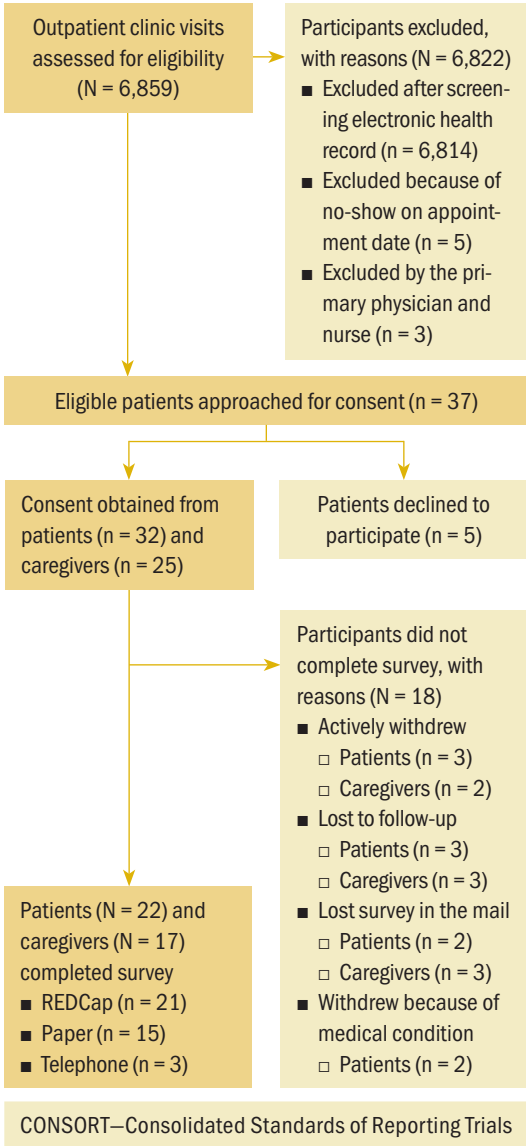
Outpatient clinic visits assessed for eligibility (N = 6,859)

Participants excluded, with reasons (N = 6,822)
■ Excluded after screening electronic health record (n = 6,814)
■ Excluded because of no-show on appointment date (n = 5)
■ Excluded by the primary physician and nurse (n = 3)

Eligible patients approached for consent (n = 37)

Consent obtained from patients (n = 32) and caregivers (n = 25)

Patients declined to participate (n = 5)

Participants did not complete survey, with reasons (N = 18)
■ Actively withdrew
□ Patients (n = 3)
□ Caregivers (n = 2)
■ Lost to follow-up
□ Patients (n = 3)
□ Caregivers (n = 3)
■ Lost survey in the mail
□ Patients (n = 2)
□ Caregivers (n = 3)
■ Withdrew because of medical condition
□ Patients (n = 2)

Patients (N = 22) and caregivers (N = 17) completed survey
■ REDCap (n = 21)
■ Paper (n = 15)
■ Telephone (n = 3)

CONSORT—Consolidated Standards of Reporting Trials